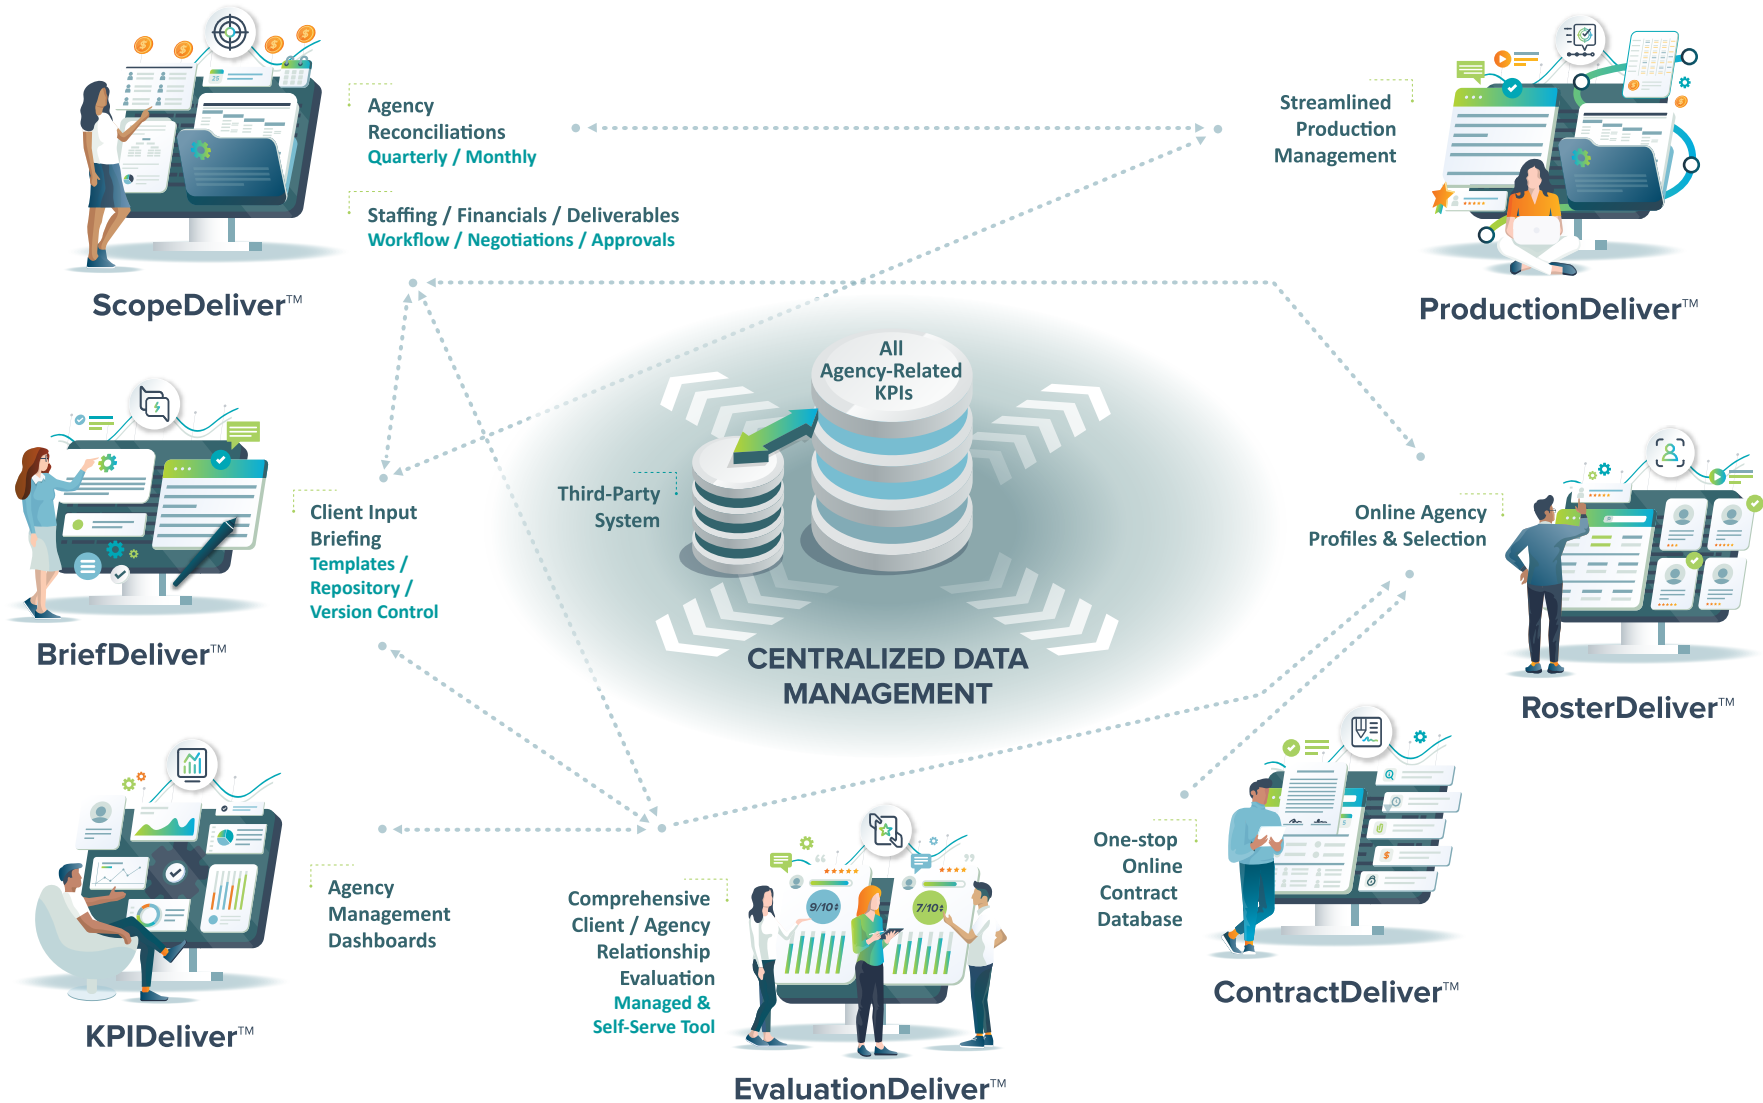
Agency Reconciliations
Quarterly / Monthly

Staffing / Financials / Deliverables
Workflow / Negotiations / Approvals

ScopeDeliver™

Streamlined Production Management

ProductionDeliver™

All Agency-Related KPIs

Third-Party System

CENTRALIZED DATA MANAGEMENT

Client Input Briefing
Templates / Repository / Version Control

BriefDeliver™

Online Agency Profiles & Selection

RosterDeliver™

Agency Management Dashboards

KPIDeliver™

Comprehensive Client / Agency Relationship Evaluation
Managed & Self-Serve Tool

9/10
7/10

EvaluationDeliver™

One-stop Online Contract Database

ContractDeliver™